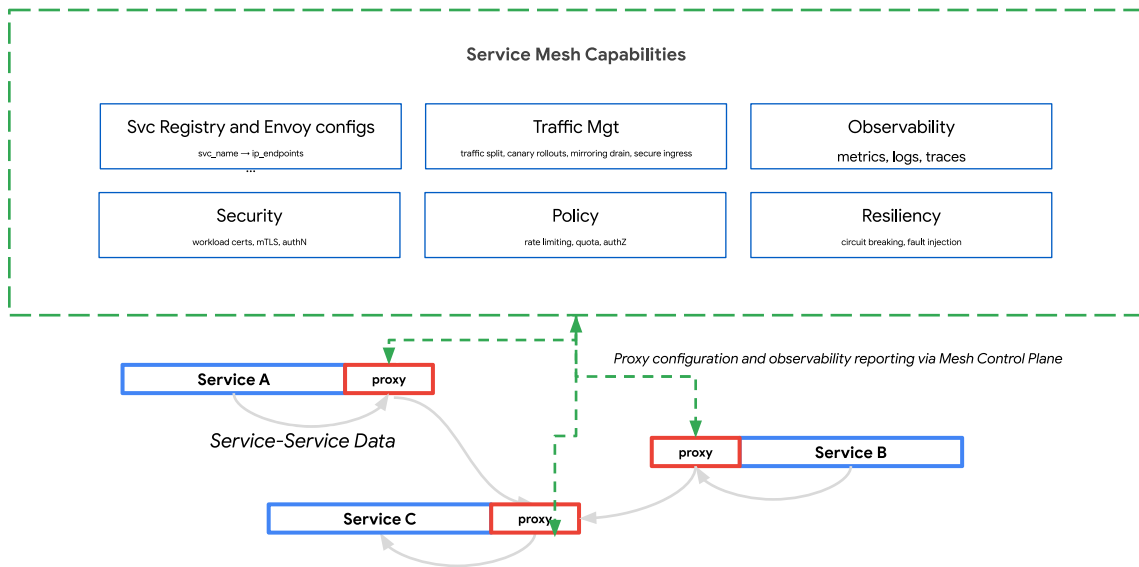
Service Mesh Capabilities

Svc Registry and Envoy configs
svc_name → ip_endpoints
...

Traffic Mgt
traffic split, canary rollouts, mirroring drain, secure ingress

Observability
metrics, logs, traces

Security
workload certs, mTLS, authN

Policy
rate limiting, quota, authZ

Resiliency
circuit breaking, fault injection

Proxy configuration and observability reporting via Mesh Control Plane

Service A
proxy

Service-Service Data

proxy
Service B

Service C
proxy